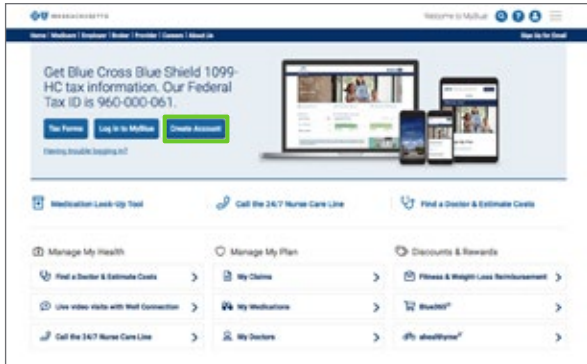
MASSACHUSETTS

Welcome to MyBlue

Home | Medicare | Employer | Broker | Provider | Careers | About Us

Sign Up for Email

Get Blue Cross Blue Shield 1099-HC tax information. Our Federal Tax ID is 960-000-061.

Tax Forms

Log in to MyBlue

Create Account

Having trouble logging in?

Medication Look-Up Tool

Call the 24/7 Nurse Care Line

Find a Doctor & Estimate Costs

Manage My Health

Find a Doctor & Estimate Costs

Live video visits with Well Connection

Call the 24/7 Nurse Care Line

Manage My Plan

My Claims

My Medications

My Doctors

Discounts & Rewards

Fitness & Weight-Loss Reimbursement

Blue365®

ahealthyme®